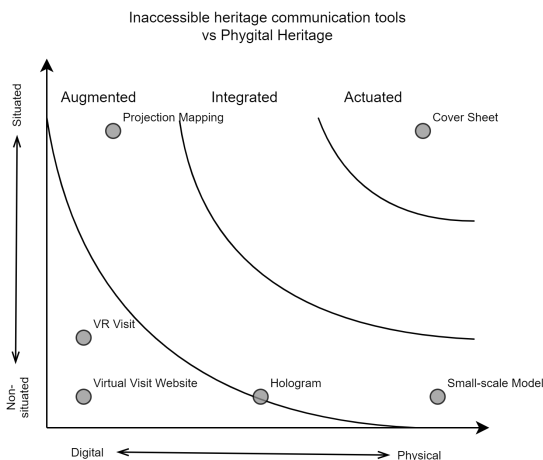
Inaccessible heritage communication tools
vs Phygital Heritage

Situated

Non-situated

Augmented

Integrated

Actuated

Projection Mapping

Cover Sheet

VR Visit

Virtual Visit Website

Hologram

Small-scale Model

Digital

Physical